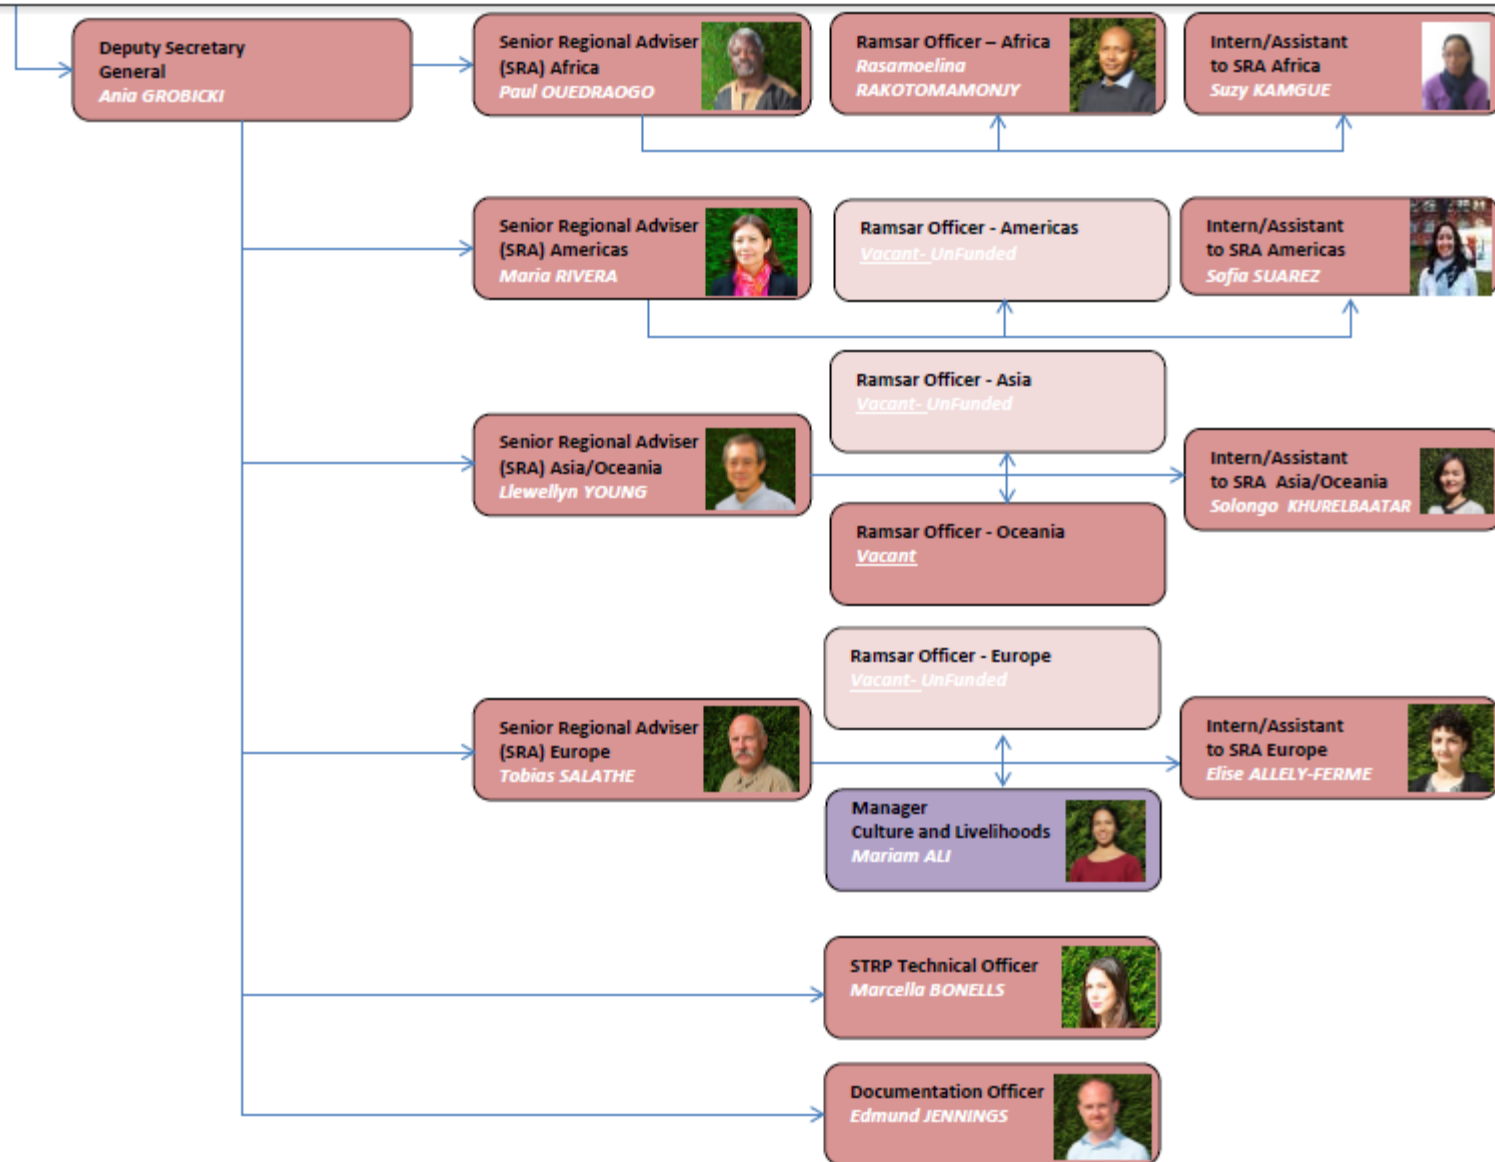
Deputy Secretary General
Ania GROBICKI

Senior Regional Adviser (SRA) Africa
Paul OUEDRAOGO

Ramsar Officer – Africa
Rasamoelina RAKOTOMAMONJY

Intern/Assistant to SRA Africa
Suzy KAMGUE

Senior Regional Adviser (SRA) Americas
Maria RIVERA

Ramsar Officer - Americas
Vacant- UnFunded

Intern/Assistant to SRA Americas
Sofia SUAREZ

Ramsar Officer - Asia
Vacant- UnFunded

Senior Regional Adviser (SRA) Asia/Oceania
Llewellyn YOUNG

Intern/Assistant to SRA Asia/Oceania
Solongo KHURELBAATAR

Ramsar Officer - Oceania
Vacant

Ramsar Officer - Europe
Vacant- UnFunded

Senior Regional Adviser (SRA) Europe
Tobias SALATHE

Intern/Assistant to SRA Europe
Elise ALLELY-FERME

Manager
Culture and Livelihoods
Mariam ALI

STRP Technical Officer
Marcella BONELLS

Documentation Officer
Edmund JENNINGS